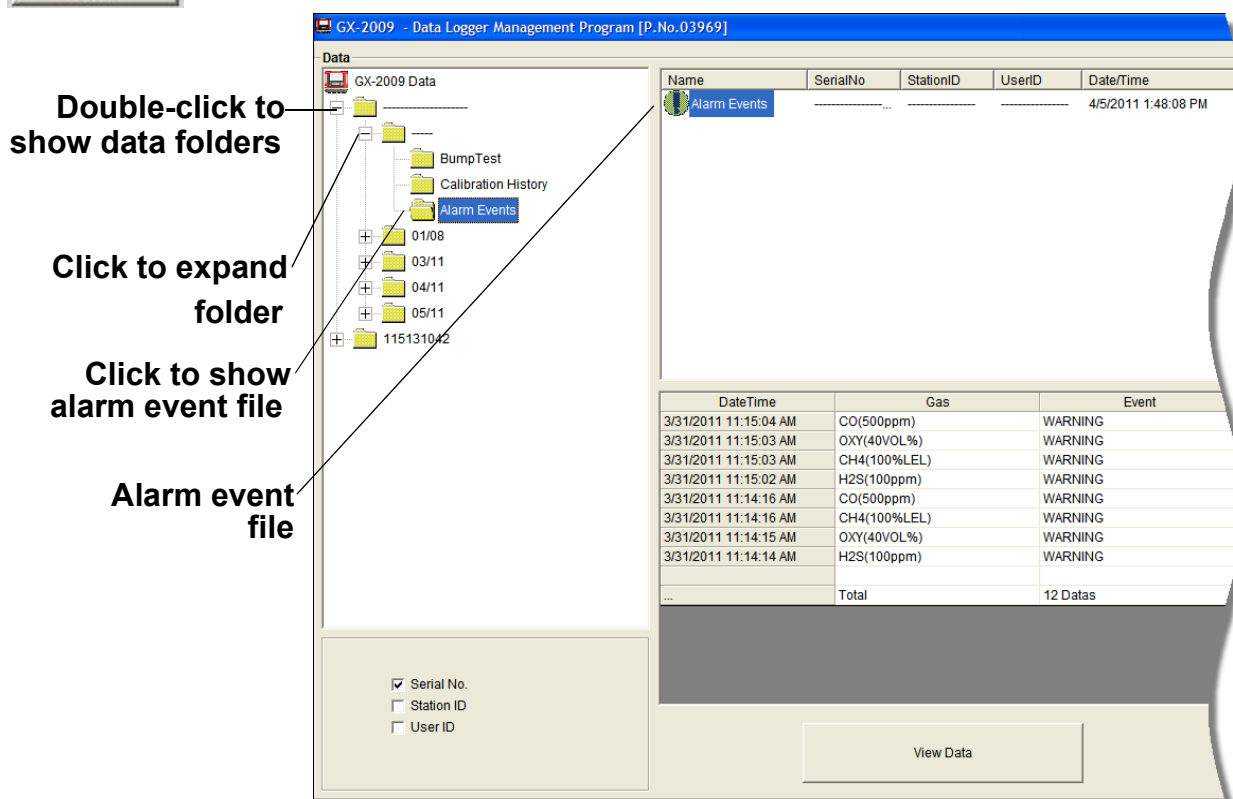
GX-2009 - Data Logger Management Program [P.No.03969]

Data

GX-2009 Data

-------------------

-----

BumpTest

Calibration History

Alarm Events

01/08

03/11

04/11

05/11

115131042

Double-click to show data folders

Click to expand folder

Click to show alarm event file

Alarm event file

| Name | SerialNo | StationID | UserID | Date/Time |
|---|---|---|---|---|
| Alarm Events | ---------------... | ---------------- | ---------------- | 4/5/2011 1:48:08 PM |

| DateTime | Gas | Event |
|---|---|---|
| 3/31/2011 11:15:04 AM | CO(500ppm) | WARNING |
| 3/31/2011 11:15:03 AM | OXY(40VOL%) | WARNING |
| 3/31/2011 11:15:03 AM | CH4(100%LEL) | WARNING |
| 3/31/2011 11:15:02 AM | H2S(100ppm) | WARNING |
| 3/31/2011 11:14:16 AM | CO(500ppm) | WARNING |
| 3/31/2011 11:14:16 AM | CH4(100%LEL) | WARNING |
| 3/31/2011 11:14:15 AM | OXY(40VOL%) | WARNING |
| 3/31/2011 11:14:14 AM | H2S(100ppm) | WARNING |
| | | |
| ... | Total | 12 Datas |

Serial No.
Station ID
User ID

View Data